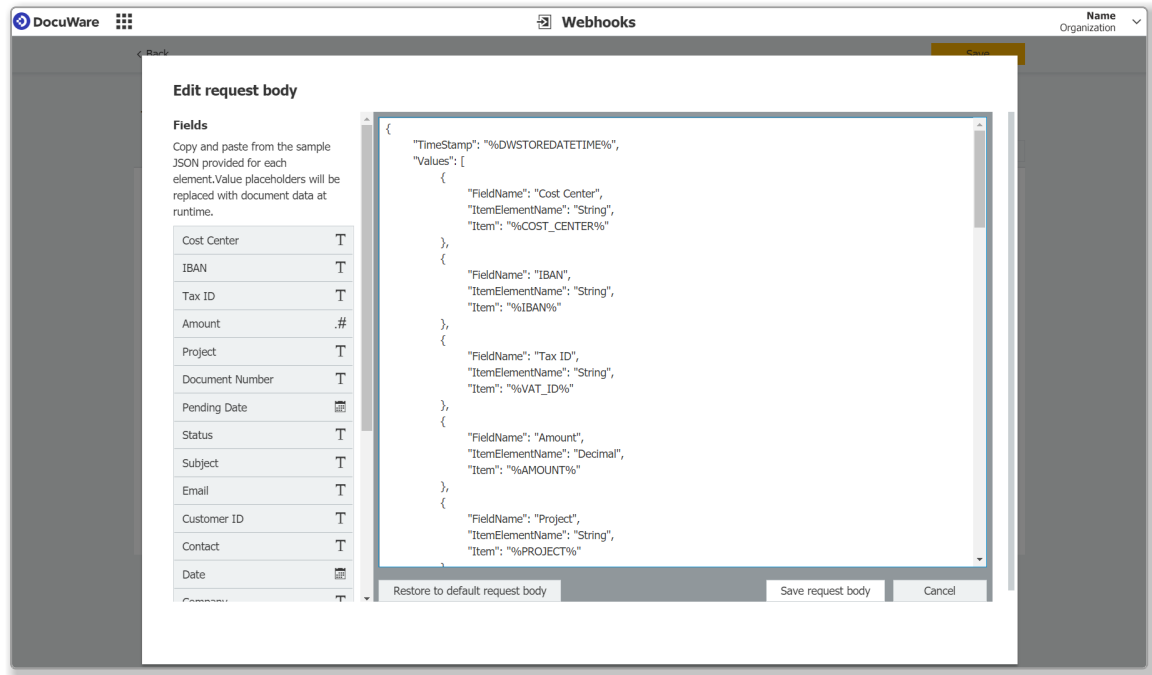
DocuWare

Webhooks

Name
Organization

< Back

Save

Edit request body

Fields

Copy and paste from the sample JSON provided for each element.Value placeholders will be replaced with document data at runtime.

| | |
|---|---|
| Cost Center | T |
| IBAN | T |
| Tax ID | T |
| Amount | .# |
| Project | T |
| Document Number | T |
| Pending Date | |
| Status | T |
| Subject | T |
| Email | T |
| Customer ID | T |
| Contact | T |
| Date | |
| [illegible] | T |

{
"TimeStamp": "%DWSTOREDATETIME%",
"Values": [
{
"FieldName": "Cost Center",
"ItemElementName": "String",
"Item": "%COST_CENTER%"
},
{
"FieldName": "IBAN",
"ItemElementName": "String",
"Item": "%IBAN%"
},
{
"FieldName": "Tax ID",
"ItemElementName": "String",
"Item": "%VAT_ID%"
},
{
"FieldName": "Amount",
"ItemElementName": "Decimal",
"Item": "%AMOUNT%"
},
{
"FieldName": "Project",
"ItemElementName": "String",
"Item": "%PROJECT%"

Restore to default request body

Save request body

Cancel